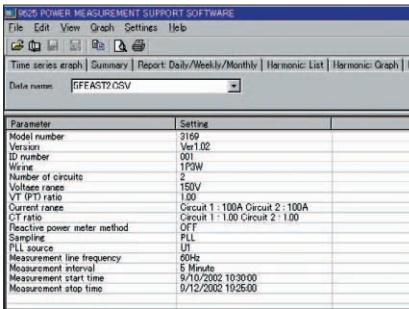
9625 POWER MEASUREMENT SUPPORT SOFTWARE

File Edit View Graph Settings Help

Time series graph | Summary | Report: Daily/Weekly/Monthly | Harmonic: List | Harmonic: Graph

Data name: GFEAST2.CSV

| Parameter | Setting |
|---|---|
| Model number | 3169 |
| Version | Ver1.02 |
| ID number | 001 |
| Wiring | 1P3W |
| Number of circuits | 2 |
| Voltage range | 150V |
| VT (PT) ratio | 1.00 |
| Current range | Circuit 1 : 100A Circuit 2 : 100A |
| CT ratio | Circuit 1 : 1.00 Circuit 2 : 1.00 |
| Reactive power meter method | OFF |
| Sampling | PLL |
| PLL source | U1 |
| Measurement line frequency | 60Hz |
| Measurement interval | 5 Minute |
| Measurement start time | 9/10/2002 10:30:00 |
| Measurement stop time | 9/12/2002 10:25:00 |